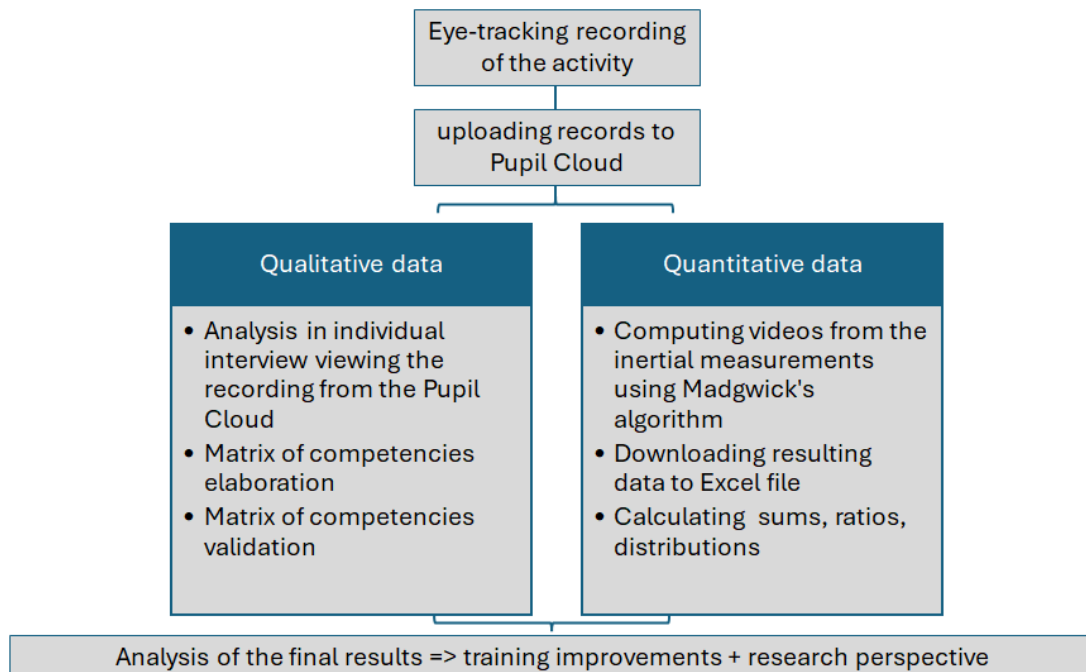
Eye-tracking recording of the activity

uploading records to Pupil Cloud

Qualitative data

- Analysis in individual interview viewing the recording from the Pupil Cloud
- Matrix of competencies elaboration
- Matrix of competencies validation

Quantitative data

- Computing videos from the inertial measurements using Madgwick's algorithm
- Downloading resulting data to Excel file
- Calculating sums, ratios, distributions

Analysis of the final results => training improvements + research perspective